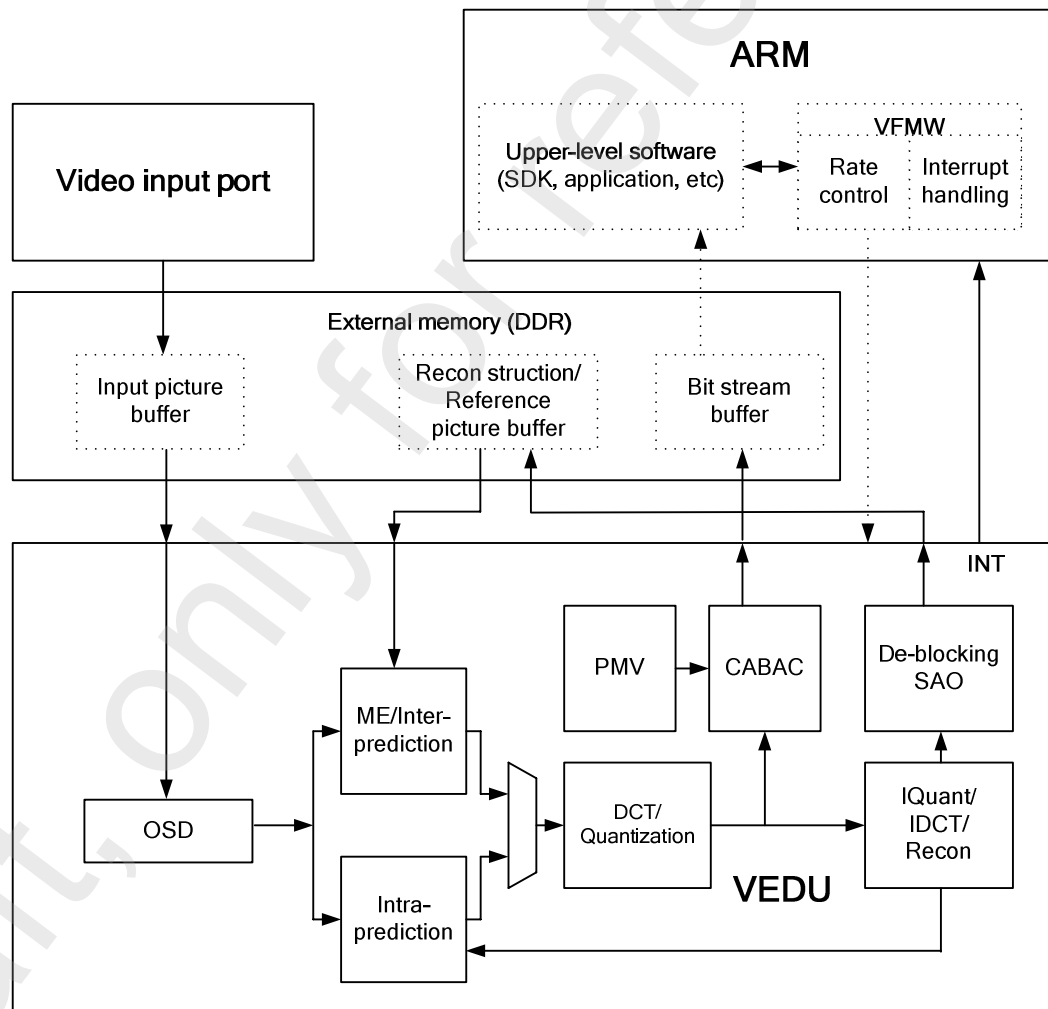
ARM

Upper-level software (SDK, application, etc)

VFMW

Rate control

Interrupt handling

Video input port

External memory (DDR)

Input picture buffer

Recon struction/ Reference picture buffer

Bit stream buffer

INT

PMV

CABAC

De-blocking SAO

ME/Inter-prediction

OSD

DCT/ Quantization

IQuant/ IDCT/ Recon

Intra-prediction

VEDU